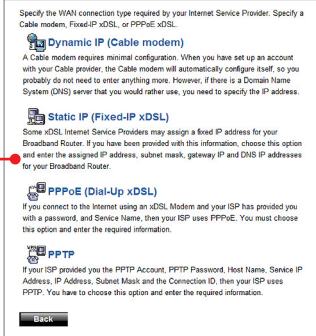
Specify the WAN connection type required by your Internet Service Provider. Specify a Cable modem, Fixed-IP xDSL, or PPPoE xDSL.

Dynamic IP (Cable modem)

A Cable modem requires minimal configuration. When you have set up an account with your Cable provider, the Cable modem will automatically configure itself, so you probably do not need to enter anything more. However, if there is a Domain Name System (DNS) server that you would rather use, you need to specify the IP address.

Static IP (Fixed-IP xDSL)

Some xDSL Internet Service Providers may assign a fixed IP address for your Broadband Router. If you have been provided with this information, choose this option and enter the assigned IP address, subnet mask, gateway IP and DNS IP addresses for your Broadband Router.

PPPoE (Dial-Up xDSL)

If you connect to the Internet using an xDSL Modem and your ISP has provided you with a password, and Service Name, then your ISP uses PPPoE. You must choose this option and enter the required information.

VPN PPTP

If your ISP provided you the PPTP Account, PPTP Password, Host Name, Service IP Address, IP Address, Subnet Mask and the Connection ID, then your ISP uses PPTP. You have to choose this option and enter the required information.

Back